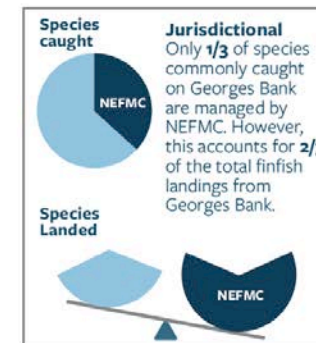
Species caught

NEFMC

Jurisdictional
Only 1/3 of species commonly caught on Georges Bank are managed by NEFMC. However, this accounts for 2/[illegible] of the total finfish landings from Georges Bank.

Species Landed

NEFMC